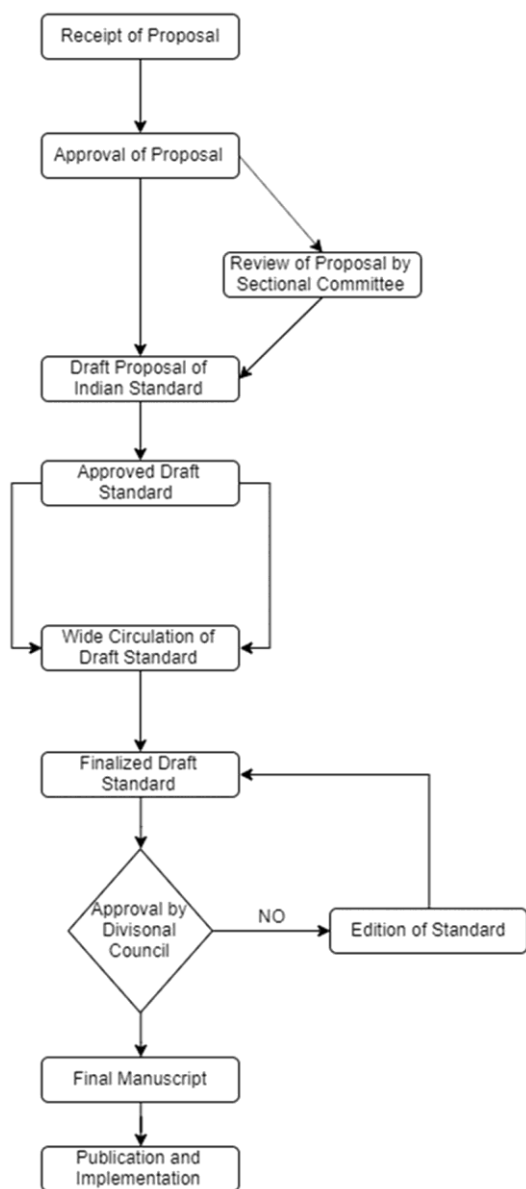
Receipt of Proposal

Approval of Proposal

Review of Proposal by Sectional Committee

Draft Proposal of Indian Standard

Approved Draft Standard

Wide Circulation of Draft Standard

Finalized Draft Standard

Approval by Divisonal Council

NO

Edition of Standard

Final Manuscript

Publication and Implementation